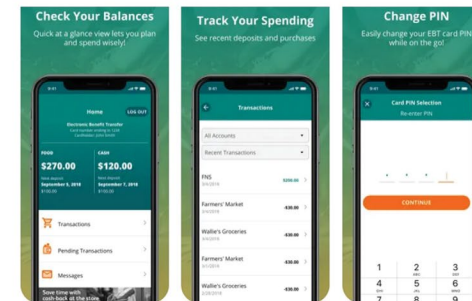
Check Your Balances
Quick at a glance view lets you plan and spend wisely!

9:41
Home
LOG OUT
Electronic Benefit Transfer
Card number ending in 1234
Cardholder: John Smith
FOOD
$270.00
CASH
$120.00
Next deposit
September 5, 2018
$150.00
Next deposit
September 7, 2018
$100.00
Transactions
Pending Transactions
Messages
Save time with cash-back at the store

Track Your Spending
See recent deposits and purchases

9:41
Transactions
All Accounts
Recent Transactions
FNS
$206.00
Farmers' Market
-$30.00
Wallie's Groceries
-$30.00
Farmers' Market
-$30.00
Wallie's Groceries
-$30.00

Change PIN
Easily change your EBT card PIN while on the go!

9:41
Card PIN Selection
Re-enter PIN
CONTINUE
1
2
ABC
3
DEF
4
GHI
5
JKL
6
MNO
7
8
9